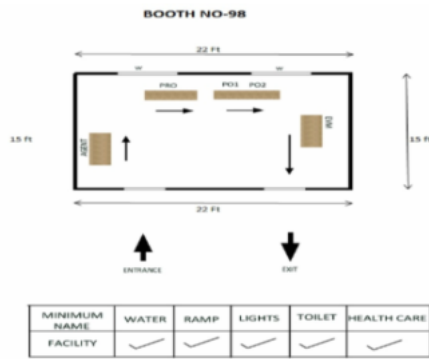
BOOTH NO-98

22 Ft

W W

PRO PO1 PO2

15 Ft

15 Ft

AGENT

EVM

22 Ft

ENTRANCE

EXIT

| MINIMUM NAME | WATER | RAMP | LIGHTS | TOILET | HEALTH CARE |
|---|---|---|---|---|---|
| FACILITY | ✓ | ✓ | ✓ | ✓ | ✓ |